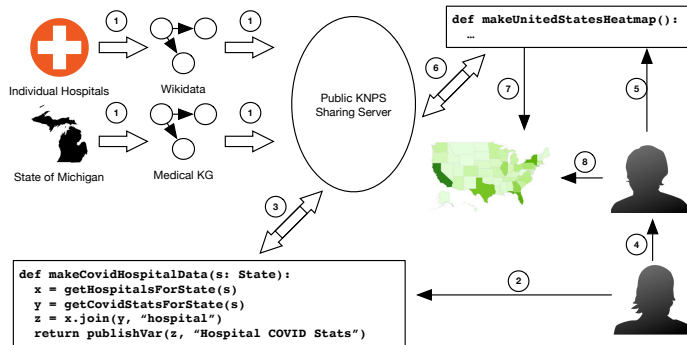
1

1

Individual Hospitals

Wikidata

1

1

State of Michigan

Medical KG

Public KNPS Sharing Server

6

7

def makeUnitedStatesHeatmap():
  …

5

8

3

4

2

def makeCovidHospitalData(s: State):
  x = getHospitalsForState(s)
  y = getCovidStatsForState(s)
  z = x.join(y, “hospital”)
  return publishVar(z, “Hospital COVID Stats”)